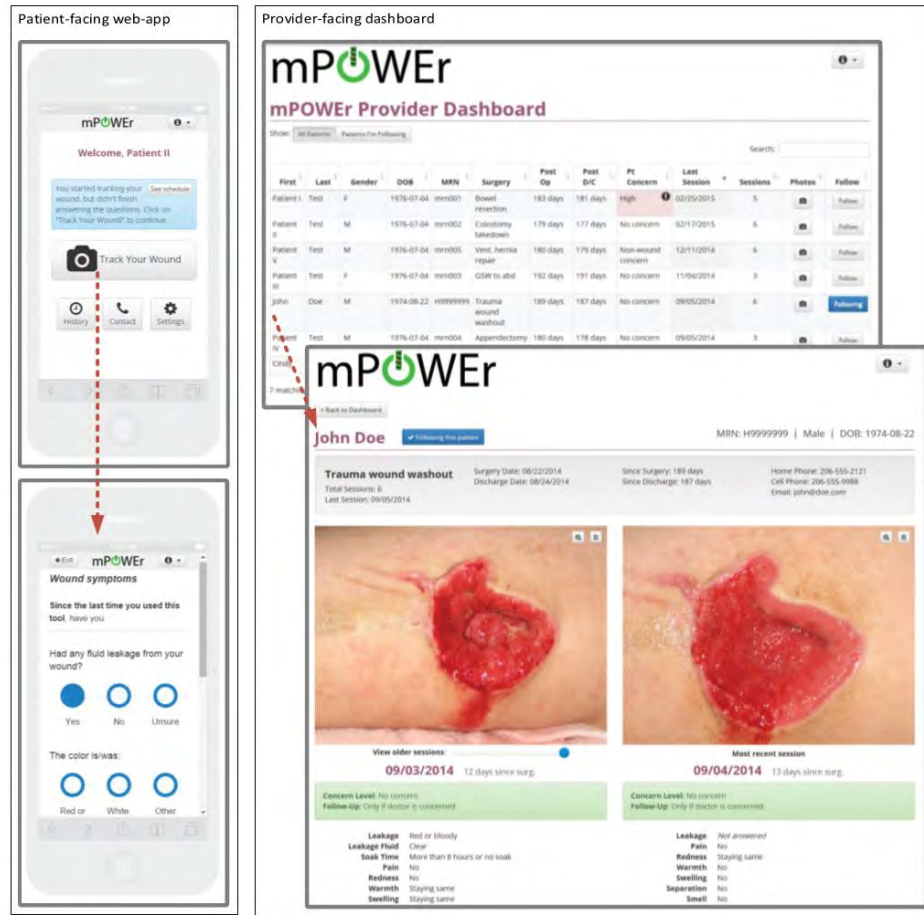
Patient-facing web-app

mPOWEr

Welcome, Patient II

You started tracking your wound, but didn't finish answering the questions. Click on "Track Your Wound" to continue.

See schedule

Track Your Wound

History
Contact
Settings

Exit
mPOWEr

Wound symptoms

Since the last time you used this tool, have you:

Had any fluid leakage from your wound?

Yes
No
Unsure

The color is/was:

Red or
White
Other

Provider-facing dashboard

mPOWEr

mPOWEr Provider Dashboard

Show: All Patients | Patients I'm Following

Search:

| First | Last | Gender | DOB | MRN | Surgery | Post Op | Post D/C | Pt Concern | Last Session | Sessions | Photos | Follow |
|---|---|---|---|---|---|---|---|---|---|---|---|---|
| Patient I | Test | F | 1976-07-04 | mrn001 | Bowel resection | 183 days | 181 days | High | 02/25/2015 | 5 | | Follow |
| Patient II | Test | M | 1976-07-04 | mrn002 | Colostomy takedown | 179 days | 177 days | No concern | 12/17/2015 | 6 | | Follow |
| Patient V | Test | M | 1976-07-04 | mrn005 | Vent. hernia repair | 180 days | 179 days | Non-wound concern | 12/11/2014 | 6 | | Follow |
| Patient III | Test | F | 1976-07-04 | mrn003 | GSW to abd | 192 days | 191 days | No concern | 11/04/2014 | 3 | | Follow |
| John | Doe | M | 1974-08-22 | H9999999 | Trauma wound washout | 189 days | 187 days | No concern | 09/05/2014 | 6 | | Following |
| Patient IV | Test | M | 1976-07-04 | mrn004 | Appendectomy | 180 days | 178 days | No concern | 09/05/2014 | 3 | | Follow |

7 match

mPOWEr

Back to Dashboard

John Doe
Following this patient

MRN: H9999999 | Male | DOB: 1974-08-22

Trauma wound washout
Total Sessions: 6
Last Session: 09/05/2014

Surgery Date: 08/22/2014
Discharge Date: 08/24/2014

Since Surgery: 189 days
Since Discharge: 187 days

Home Phone: 206-555-2121
Cell Phone: 206-555-9988
Email: john@doe.com

View older sessions

09/03/2014 12 days since surg.

Concern Level: No concern
Follow-Up: Only if doctor is concerned

Leakage Red or bloody
Leakage Fluid Clear
Soak Time More than 8 hours or no soak
Pain No
Redness No
Warmth Staying same
Swelling Staying same

Most recent session

09/04/2014 13 days since surg.

Concern Level: No concern
Follow-Up: Only if doctor is concerned

Leakage Not answered
Pain No
Redness Staying same
Warmth No
Swelling No
Separation No
Smell No